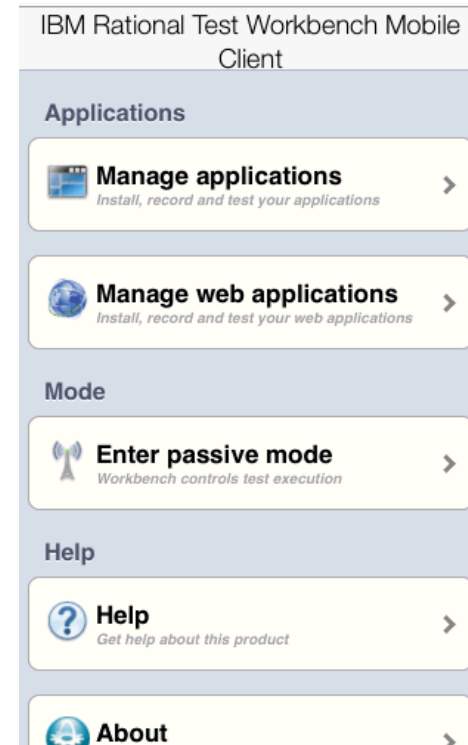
IBM Rational Test Workbench Mobile Client

Applications

Manage applications
Install, record and test your applications

Manage web applications
Install, record and test your web applications

Mode

Enter passive mode
Workbench controls test execution

Help

Help
Get help about this product

About